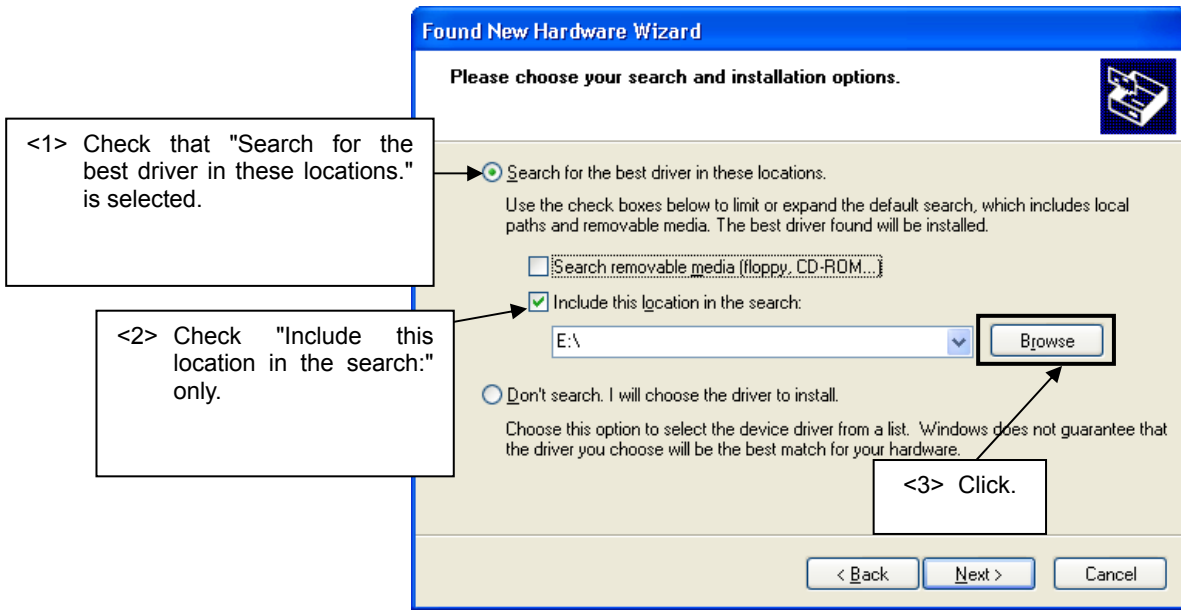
Found New Hardware Wizard

Please choose your search and installation options.

<1> Check that "Search for the best driver in these locations." is selected.

Search for the best driver in these locations.

Use the check boxes below to limit or expand the default search, which includes local paths and removable media. The best driver found will be installed.

Search removable media (floppy, CD-ROM...)

Include this location in the search:

<2> Check "Include this location in the search:" only.

E:\

Browse

Don't search. I will choose the driver to install.

Choose this option to select the device driver from a list. Windows does not guarantee that the driver you choose will be the best match for your hardware.

<3> Click.

< Back

Next >

Cancel